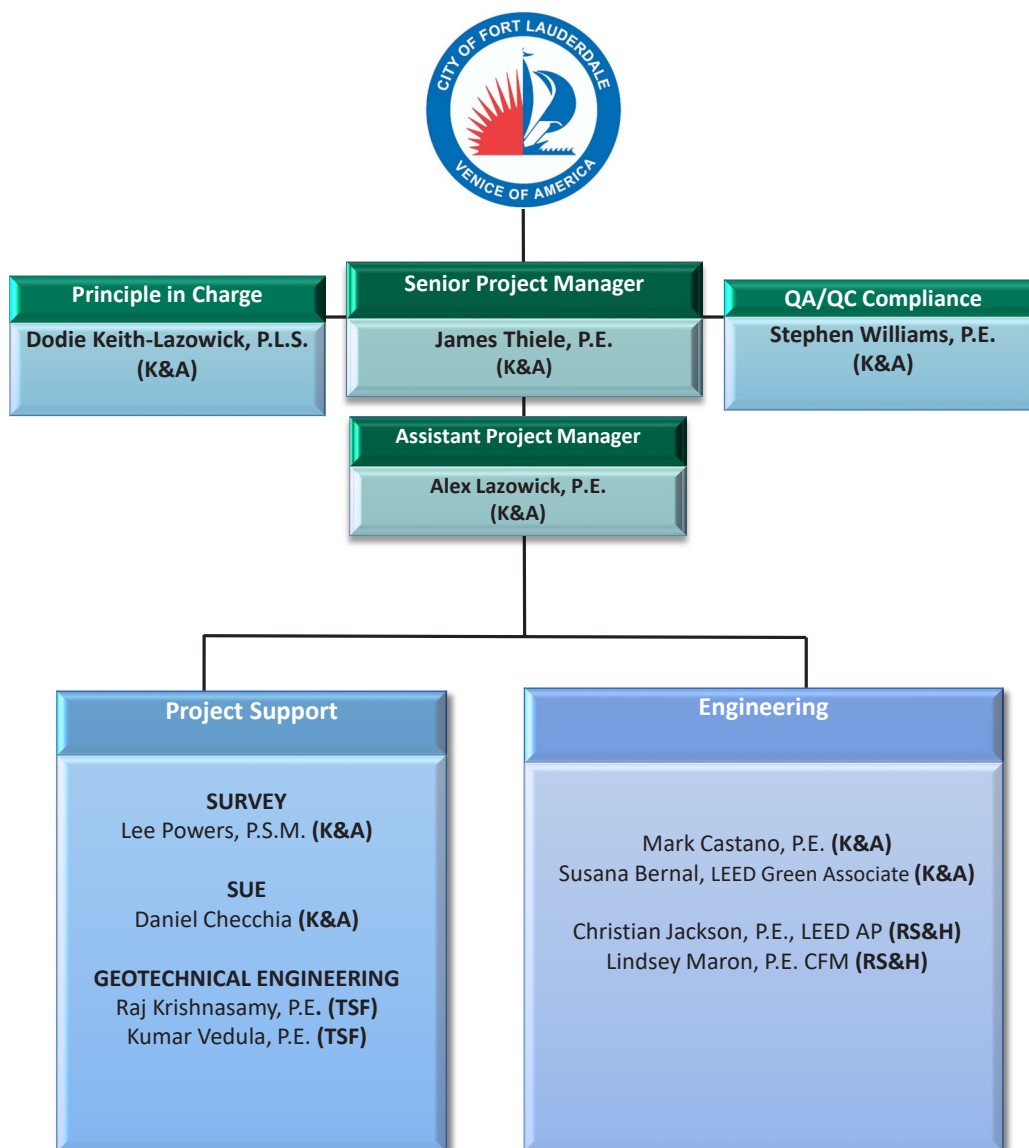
CITY OF FORT LAUDERDALE
VENICE OF AMERICA

Principle in Charge
Dodie Keith-Lazowick, P.L.S. (K&A)

Senior Project Manager
James Thiele, P.E. (K&A)

QA/QC Compliance
Stephen Williams, P.E. (K&A)

Assistant Project Manager
Alex Lazowick, P.E. (K&A)

Project Support

SURVEY
Lee Powers, P.S.M. (K&A)

SUE
Daniel Checchia (K&A)

GEOTECHNICAL ENGINEERING
Raj Krishnasamy, P.E. (TSF)
Kumar Vedula, P.E. (TSF)

Engineering

Mark Castano, P.E. (K&A)
Susana Bernal, LEED Green Associate (K&A)

Christian Jackson, P.E., LEED AP (RS&H)
Lindsey Maron, P.E. CFM (RS&H)